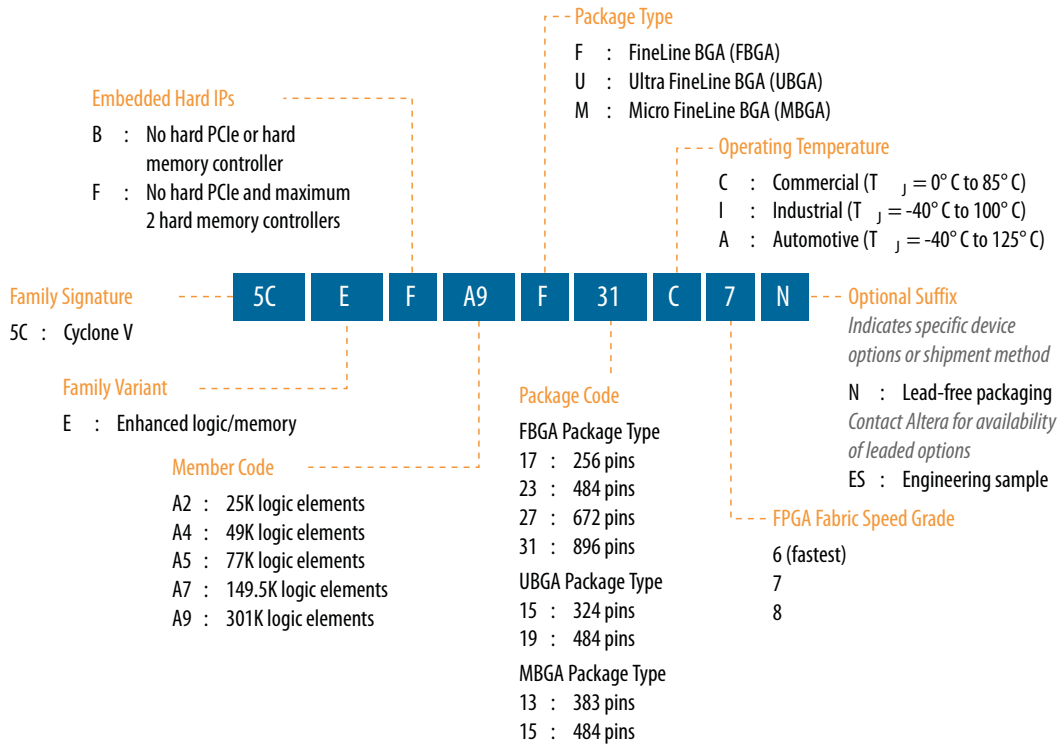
Package Type
F : FineLine BGA (FBGA)
U : Ultra FineLine BGA (UBGA)
M : Micro FineLine BGA (MBGA)

Embedded Hard IPs
B : No hard PCIe or hard memory controller
F : No hard PCIe and maximum 2 hard memory controllers

Operating Temperature
C : Commercial ($T_J$ = 0° C to 85° C)
I : Industrial ($T_J$ = -40° C to 100° C)
A : Automotive ($T_J$ = -40° C to 125° C)

5C E F A9 F 31 C 7 N

Family Signature
5C : Cyclone V

Optional Suffix
Indicates specific device options or shipment method
N : Lead-free packaging
Contact Altera for availability of leaded options
ES : Engineering sample

Family Variant
E : Enhanced logic/memory

Package Code
FBGA Package Type
17 : 256 pins
23 : 484 pins
27 : 672 pins
31 : 896 pins
UBGA Package Type
15 : 324 pins
19 : 484 pins
MBGA Package Type
13 : 383 pins
15 : 484 pins

Member Code
A2 : 25K logic elements
A4 : 49K logic elements
A5 : 77K logic elements
A7 : 149.5K logic elements
A9 : 301K logic elements

FPGA Fabric Speed Grade
6 (fastest)
7
8